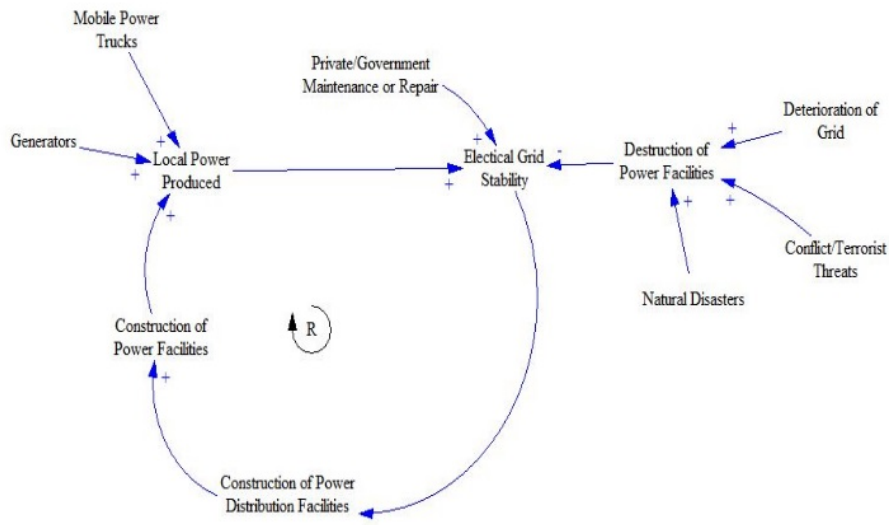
Mobile Power Trucks

Private/Government Maintenance or Repair

Deterioration of Grid

Generators

+

+

Local Power Produced

+

Electical Grid Stability

+

-

Destruction of Power Facilities

+

+

+

+

Conflict/Terrorist Threats

Natural Disasters

Construction of Power Facilities

R

+

Construction of Power Distribution Facilities